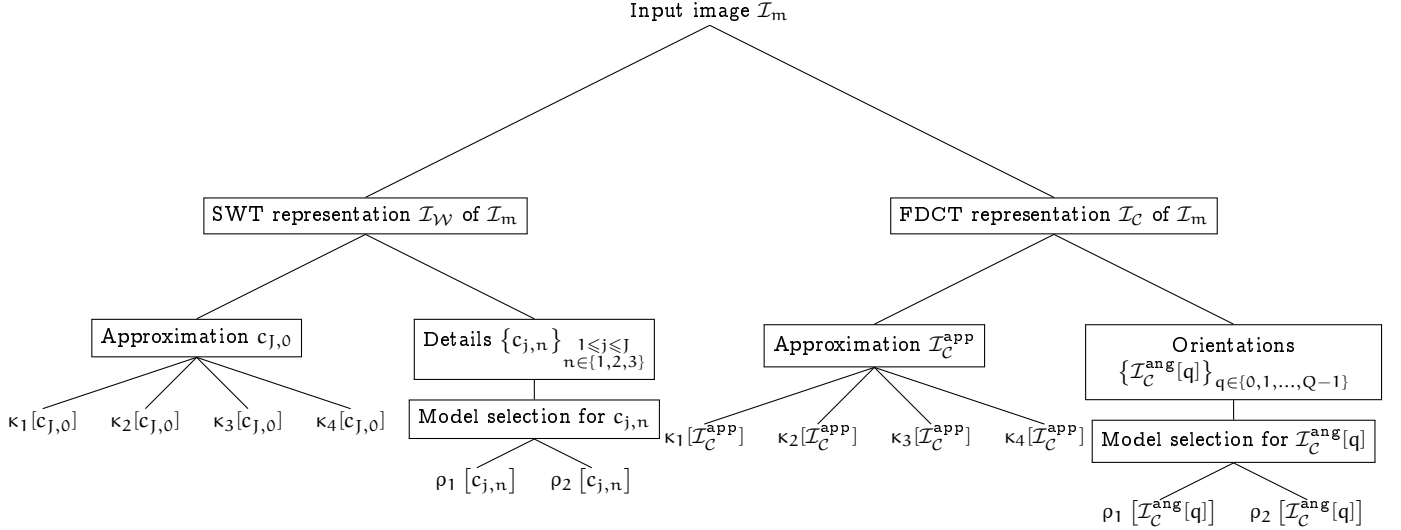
Input image $\mathcal{I}_m$

SWT representation $\mathcal{I}_{\mathcal{W}}$ of $\mathcal{I}_m$

FDCT representation $\mathcal{I}_{\mathcal{C}}$ of $\mathcal{I}_m$

Approximation $c_{J,0}$

$\kappa_1[c_{J,0}]$ $\kappa_2[c_{J,0}]$ $\kappa_3[c_{J,0}]$ $\kappa_4[c_{J,0}]$

Details $\{c_{j,n}\}_{\substack{1\leqslant j\leqslant J\\ n\in\{1,2,3\}}}$

Model selection for $c_{j,n}$

$\rho_1\ [c_{j,n}]$ $\rho_2\ [c_{j,n}]$

Approximation $\mathcal{I}_{\mathcal{C}}^{app}$

$\kappa_1[\mathcal{I}_{\mathcal{C}}^{app}]$ $\kappa_2[\mathcal{I}_{\mathcal{C}}^{app}]$ $\kappa_3[\mathcal{I}_{\mathcal{C}}^{app}]$ $\kappa_4[\mathcal{I}_{\mathcal{C}}^{app}]$

Orientations $\{\mathcal{I}_{\mathcal{C}}^{ang}[q]\}_{q\in\{0,1,\ldots,Q-1\}}$

Model selection for $\mathcal{I}_{\mathcal{C}}^{ang}[q]$

$\rho_1\ [\mathcal{I}_{\mathcal{C}}^{ang}[q]]$ $\rho_2\ [\mathcal{I}_{\mathcal{C}}^{ang}[q]]$